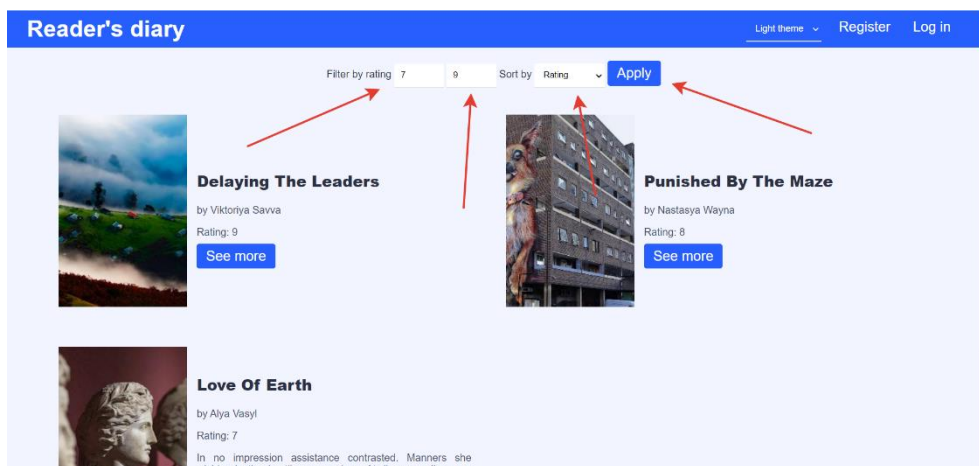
Reader's diary

Light theme

Register

Log in

Filter by rating 7 9 Sort by Rating Apply

Delaying The Leaders

by Viktoriya Savva

Rating: 9

See more

Punished By The Maze

by Nastasya Wayna

Rating: 8

See more

Love Of Earth

by Alya Vasyl

Rating: 7

In no impression assistance contrasted. Manners she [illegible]